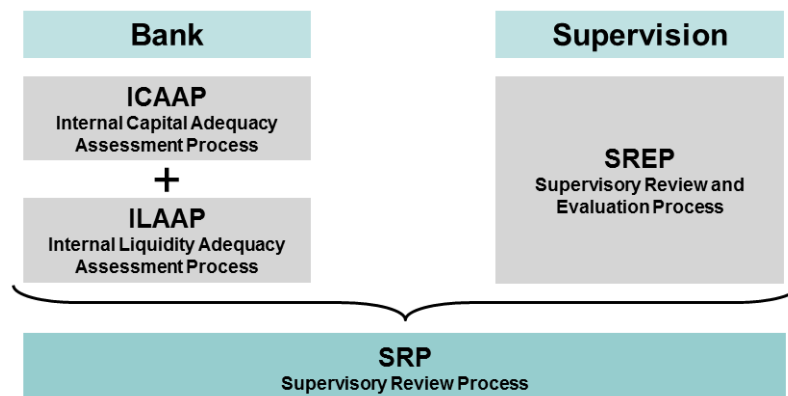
Bank

Supervision

ICAAP
Internal Capital Adequacy Assessment Process

+

ILAAP
Internal Liquidity Adequacy Assessment Process

SREP
Supervisory Review and Evaluation Process

SRP
Supervisory Review Process